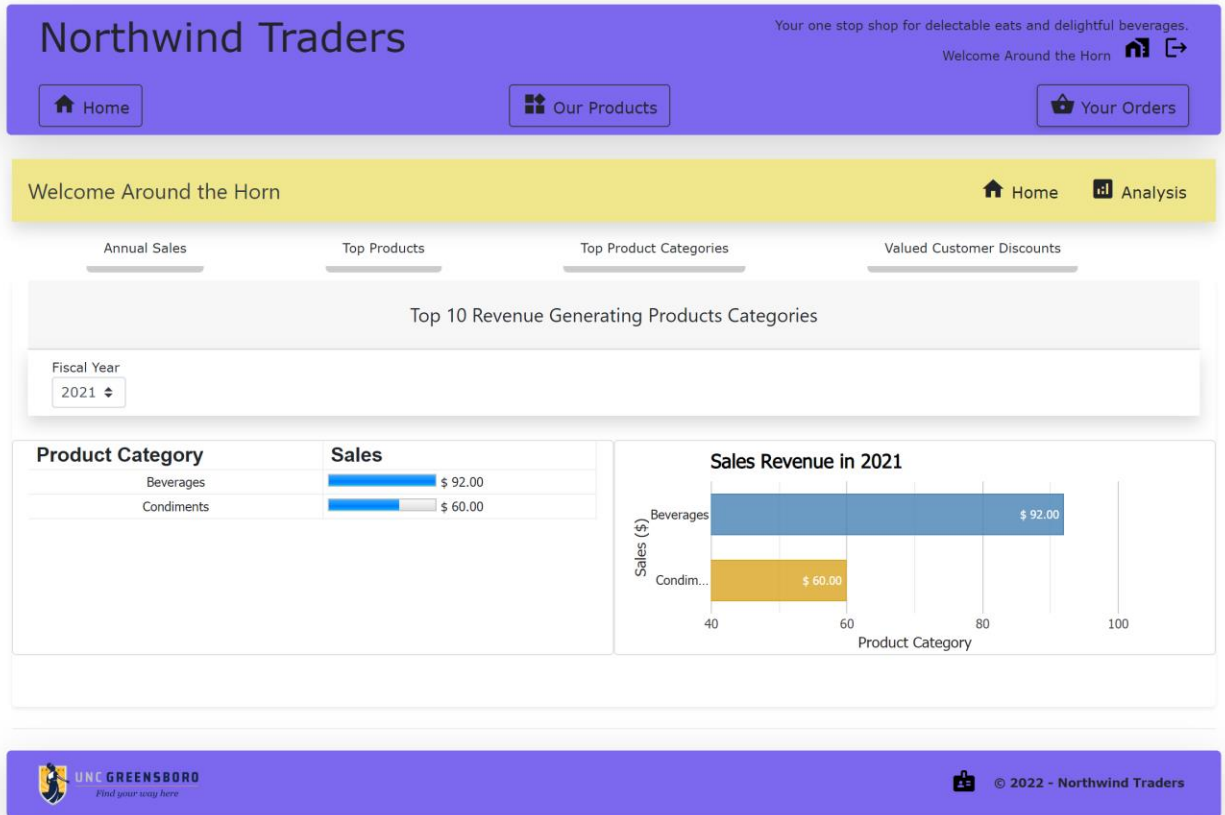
Northwind Traders

Your one stop shop for delectable eats and delightful beverages.

Welcome Around the Horn

Home

Our Products

Your Orders

Welcome Around the Horn

Home

Analysis

Annual Sales

Top Products

Top Product Categories

Valued Customer Discounts

Top 10 Revenue Generating Products Categories

Fiscal Year

2021

| Product Category | Sales |
|---|---|
| Beverages | $ 92.00 |
| Condiments | $ 60.00 |

Sales Revenue in 2021

Sales ($)

Beverages

$ 92.00

Condim...

$ 60.00

40

60

80

100

Product Category

UNC GREENSBORO

Find your way here

© 2022 - Northwind Traders